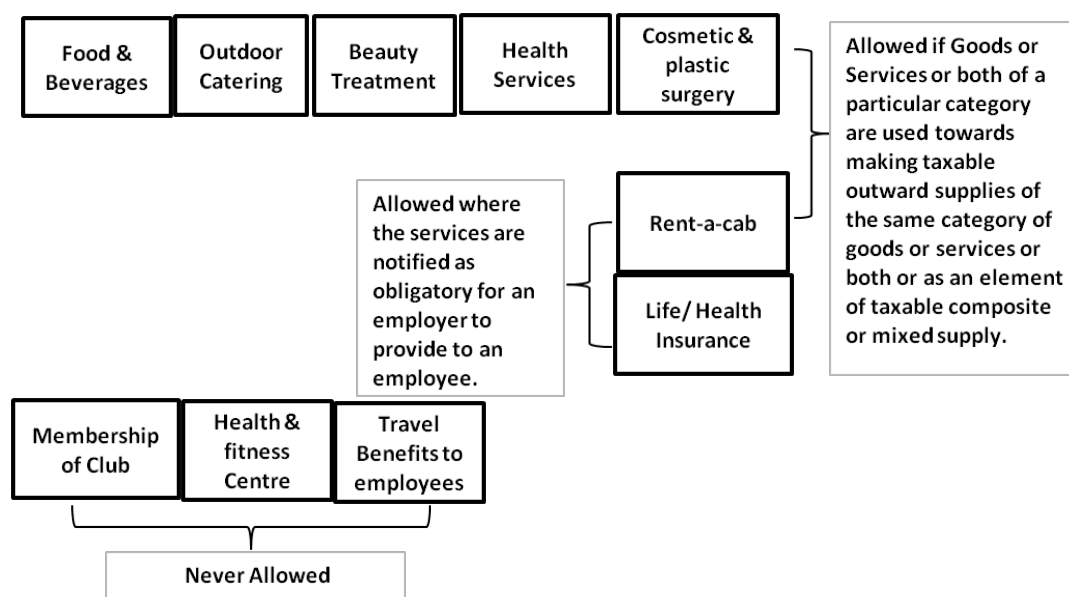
Food & Beverages

Outdoor Catering

Beauty Treatment

Health Services

Cosmetic & plastic surgery

Allowed if Goods or Services or both of a particular category are used towards making taxable outward supplies of the same category of goods or services or both or as an element of taxable composite or mixed supply.

Allowed where the services are notified as obligatory for an employer to provide to an employee.

Rent-a-cab

Life/ Health Insurance

Membership of Club

Health & fitness Centre

Travel Benefits to employees

Never Allowed